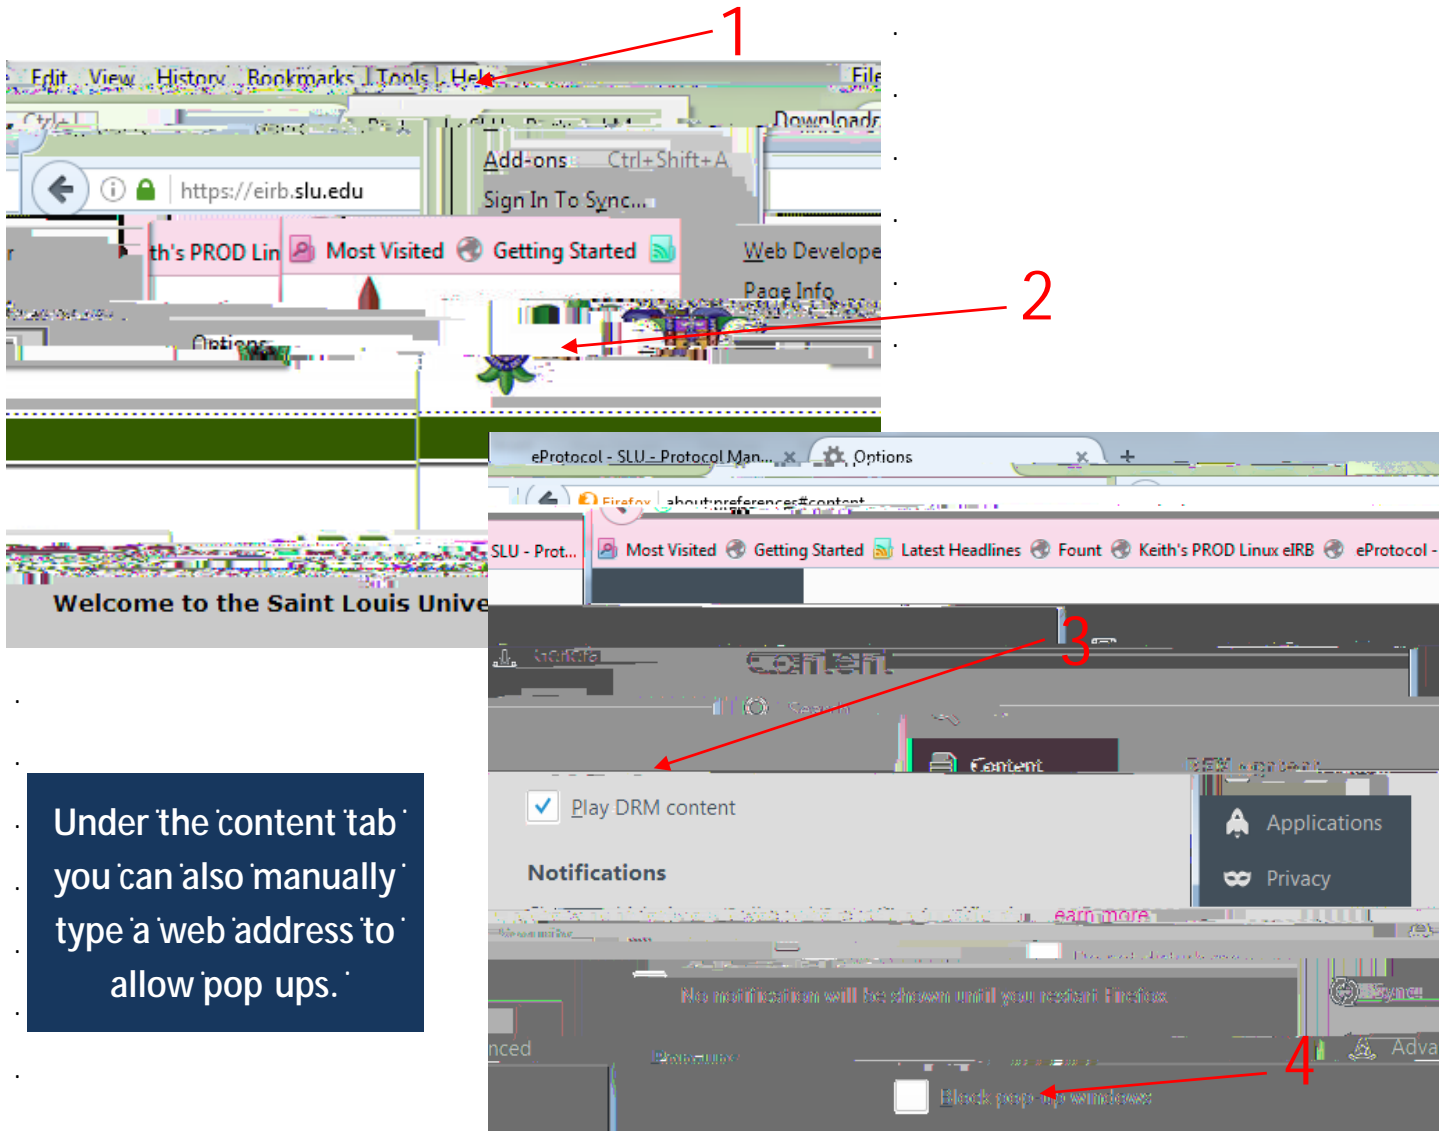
Edit View History Bookmarks Tools Help File

1

Downloads

Add-ons Ctrl+Shift+A

https://eirb.slu.edu

Sign In To Sync...

th's PROD Lin Most Visited Getting Started

Web Developer

Page Info

2

Options

Welcome to the Saint Louis Unive

eProtocol - SLU - Protocol Man... × Options × +

Firefox about:preferences#content

SLU - Prot... Most Visited Getting Started Latest Headlines Fount Keith's PROD Linux eIRB eProtocol -

3

Content

Content

Play DRM content

Applications

Notifications

Privacy

earn more

No notifications will be shown until you restart Firefox

Sync

nced

Adva

4

Block pop-up windows

Under the content tab you can also manually type a web address to allow pop ups.